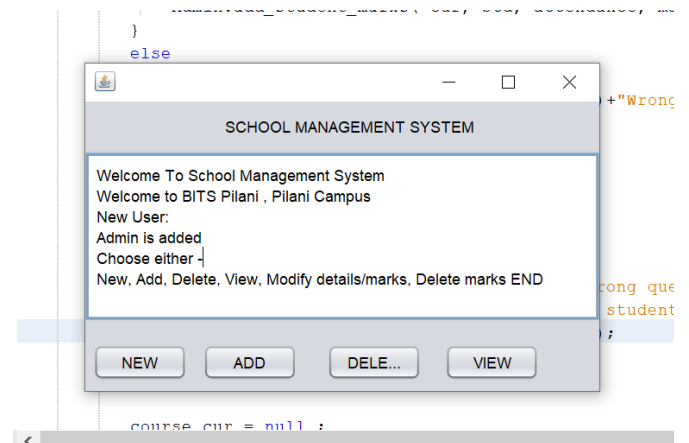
}
else
+"Wrong
rong que
student
;

SCHOOL MANAGEMENT SYSTEM

Welcome To School Management System
Welcome to BITS Pilani , Pilani Campus
New User:
Admin is added
Choose either -
New, Add, Delete, View, Modify details/marks, Delete marks END

NEW
ADD
DELE...
VIEW

course cur = null ;